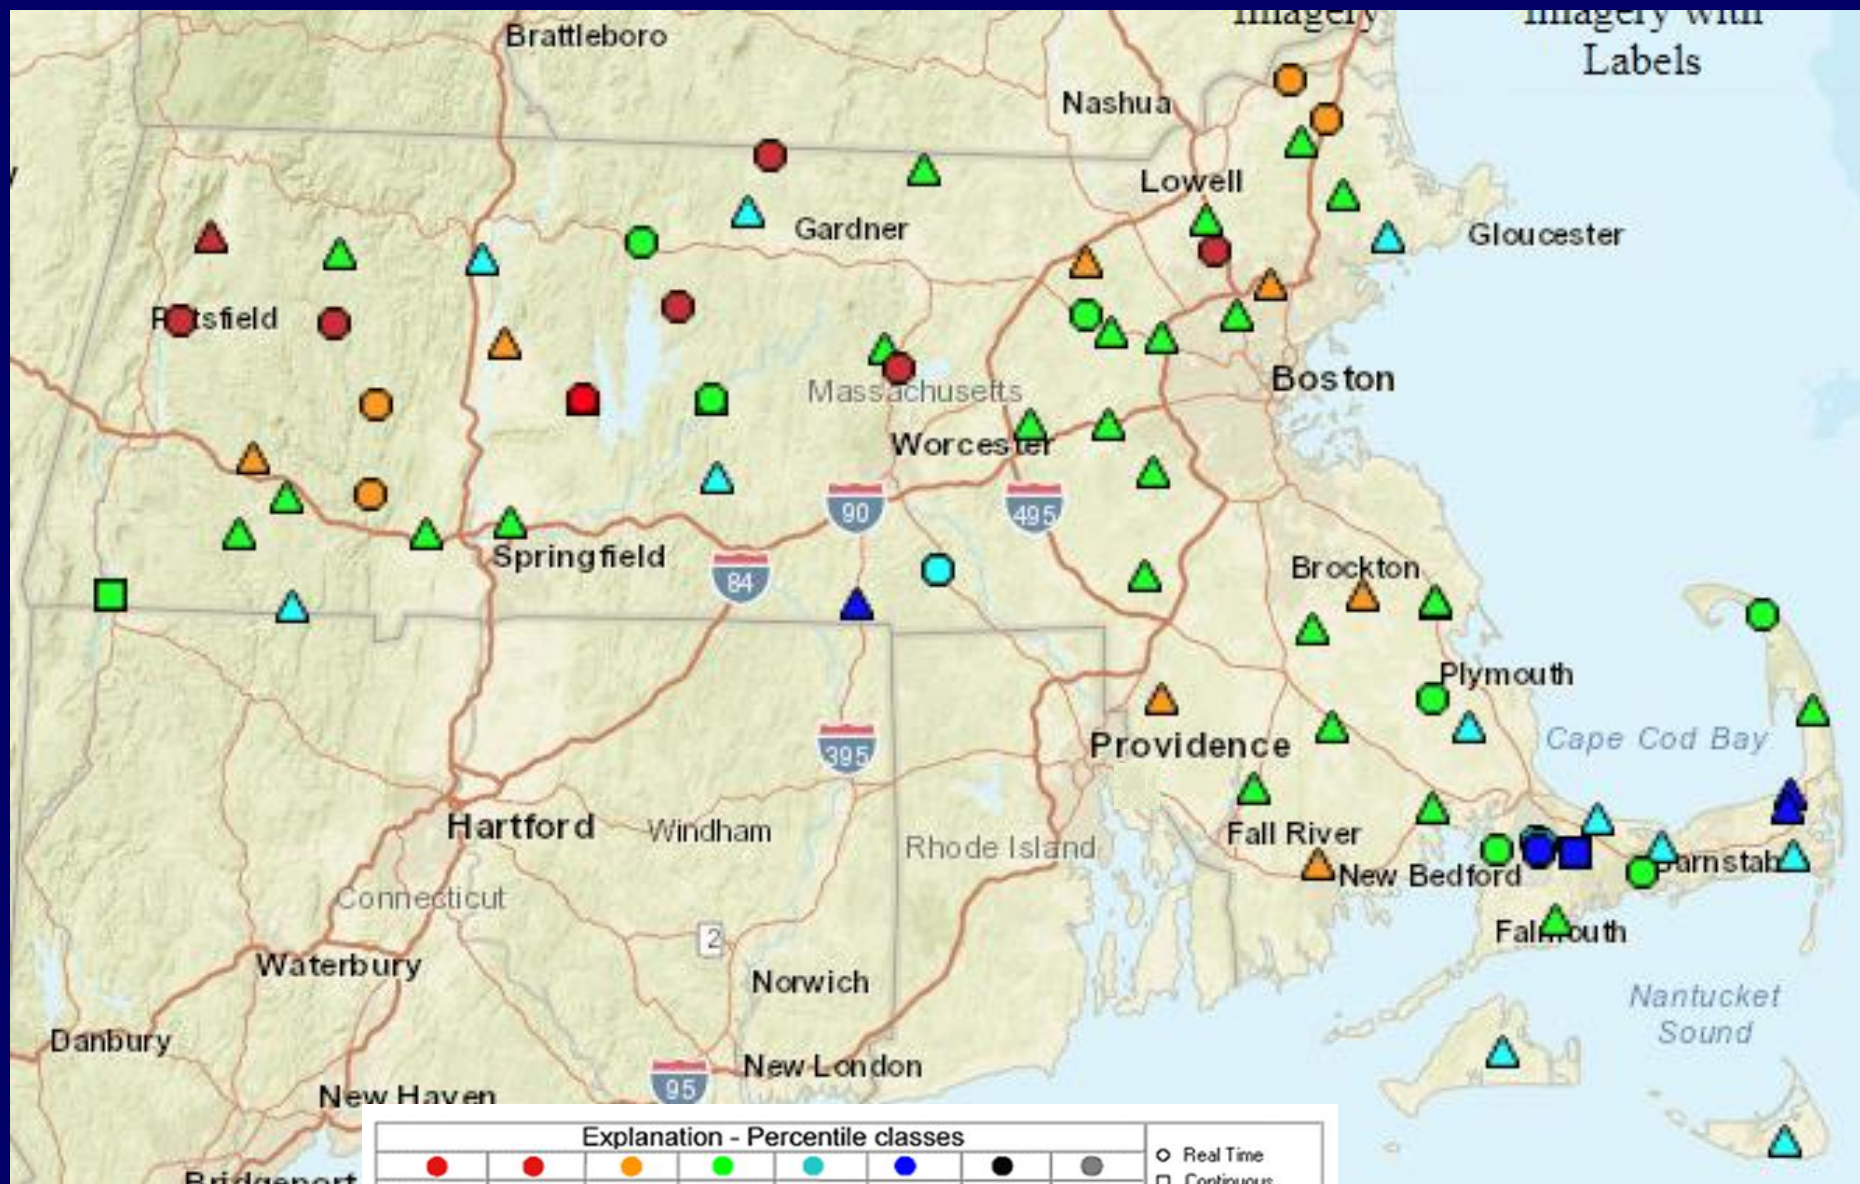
Imagery

Imagery with Labels

Brattleboro
Nashua
Lowell
Gardner
Gloucester
Pittsfield
Boston
Massachusetts
Worcester
90
495
Springfield
84
Brockton
Plymouth
Cape Cod Bay
Providence
395
Hartford
Windham
Rhode Island
Fall River
New Bedford
Barnstable
Falmouth
Connecticut
2
Waterbury
Norwich
Nantucket Sound
Danbury
New London
95
New Haven
Bridgeport

| Explanation - Percentile classes | | | | | | | | |
|---|---|---|---|---|---|---|---|---|

○ Real Time
□ Continuous